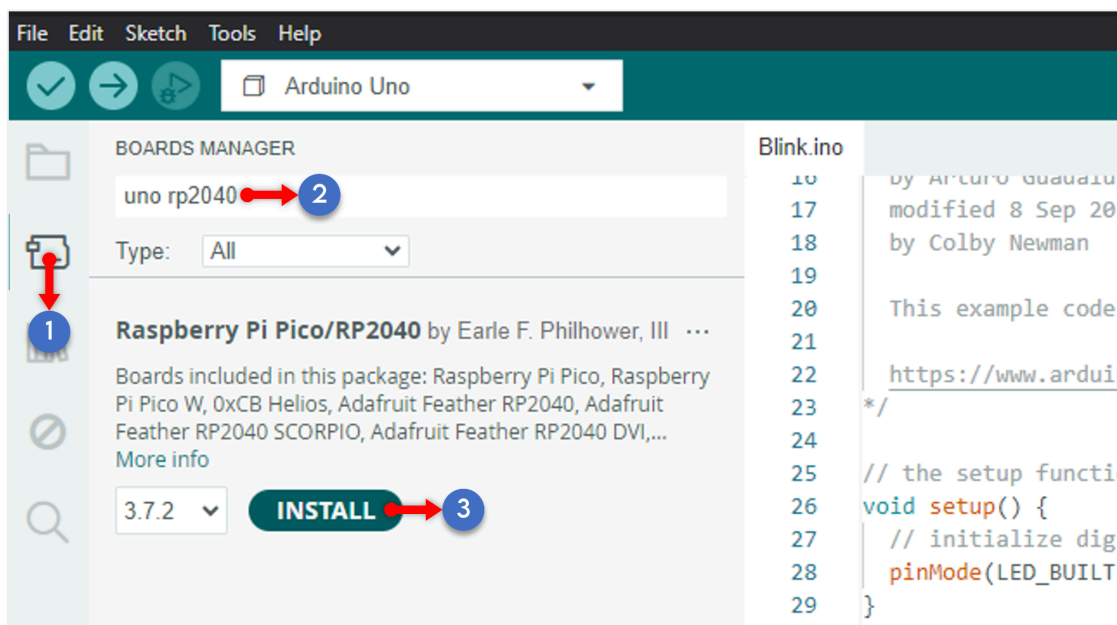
File Edit Sketch Tools Help

Arduino Uno

BOARDS MANAGER

uno rp2040

2

Type: All

1

Raspberry Pi Pico/RP2040 by Earle F. Philhower, III ···

Boards included in this package: Raspberry Pi Pico, Raspberry Pi Pico W, 0xCB Helios, Adafruit Feather RP2040, Adafruit Feather RP2040 SCORPIO, Adafruit Feather RP2040 DVI,...
More info

3.7.2 INSTALL 3

Blink.ino

16 by Arturo Guadalu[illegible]
17 modified 8 Sep 20
18 by Colby Newman
19
20 This example code
21
22 https://www.ardui
23 */
24
25 // the setup functi
26 void setup() {
27 // initialize dig
28 pinMode(LED_BUILT
29 }